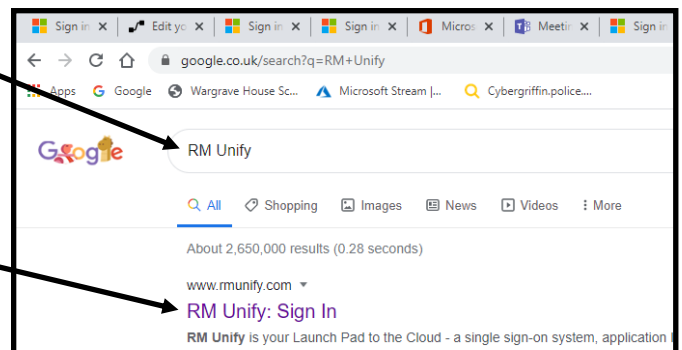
Sign in ✕ Edit yo ✕ Sign in ✕ Sign in ✕ Micros ✕ Meetin ✕ Sign in

google.co.uk/search?q=RM+Unify

Apps Google Wargrave House Sc... Microsoft Stream |... Cybergriffin.police....

Google

RM Unify

All Shopping Images News Videos More

About 2,650,000 results (0.28 seconds)

www.rmunify.com

RM Unify: Sign In

RM Unify is your Launch Pad to the Cloud - a single sign-on system, application